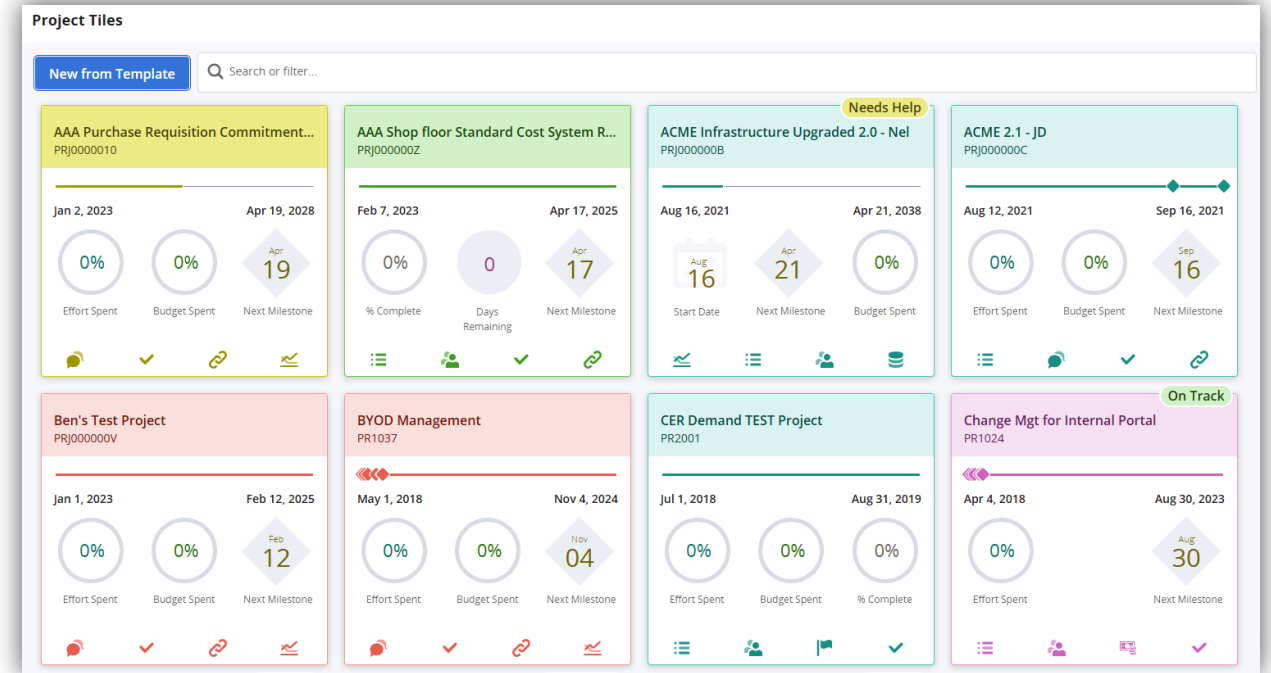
Project Tiles

New from Template

Search or filter...

AAA Purchase Requisition Commitment...
PRJ0000010
Jan 2, 2023 Apr 19, 2028
0%
Effort Spent
0%
Budget Spent
Apr
19
Next Milestone

AAA Shop floor Standard Cost System R...
PRJ000000Z
Feb 7, 2023 Apr 17, 2025
0%
% Complete
0
Days Remaining
Apr
17
Next Milestone

Needs Help
ACME Infrastructure Upgraded 2.0 - Nel
PRJ000000B
Aug 16, 2021 Apr 21, 2038
Aug
16
Start Date
Apr
21
Next Milestone
0%
Budget Spent

ACME 2.1 - JD
PRJ000000C
Aug 12, 2021 Sep 16, 2021
0%
Effort Spent
0%
Budget Spent
Sep
16
Next Milestone

Ben's Test Project
PRJ000000V
Jan 1, 2023 Feb 12, 2025
0%
Effort Spent
0%
Budget Spent
Feb
12
Next Milestone

BYOD Management
PR1037
May 1, 2018 Nov 4, 2024
0%
Effort Spent
0%
Budget Spent
Nov
04
Next Milestone

CER Demand TEST Project
PR2001
Jul 1, 2018 Aug 31, 2019
0%
Effort Spent
0%
Budget Spent
0%
% Complete

On Track
Change Mgt for Internal Portal
PR1024
Apr 4, 2018 Aug 30, 2023
0%
Effort Spent
Aug
30
Next Milestone